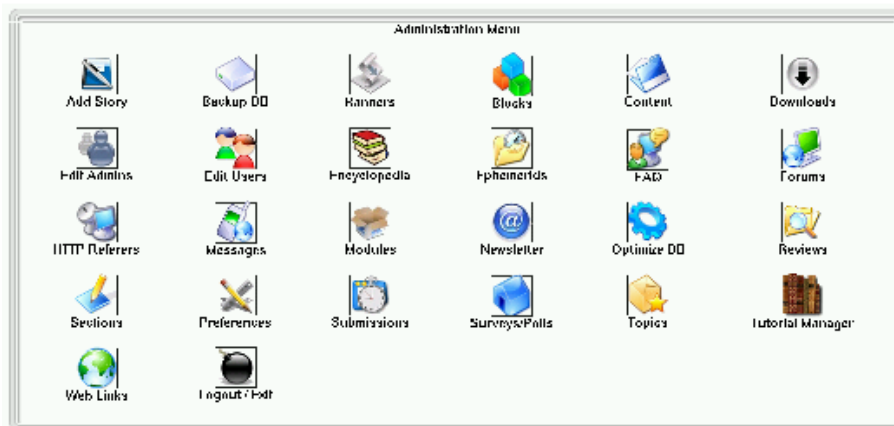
Administration Menu

| | | | | | |
|---|---|---|---|---|---|
| Add Story | Backup DB | Banners | Blocks | Content | Downloads |
| Edit Admins | Edit Users | Encyclopedia | Ephemerids | FAQ | Forums |
| HTTP Referers | Messages | Modules | Newsletter | Optimize DB | Reviews |
| Sections | Preferences | Submissions | Surveys/Polls | Topics | Tutorial Manager |
| Web Links | Logout / Exit | | | | |